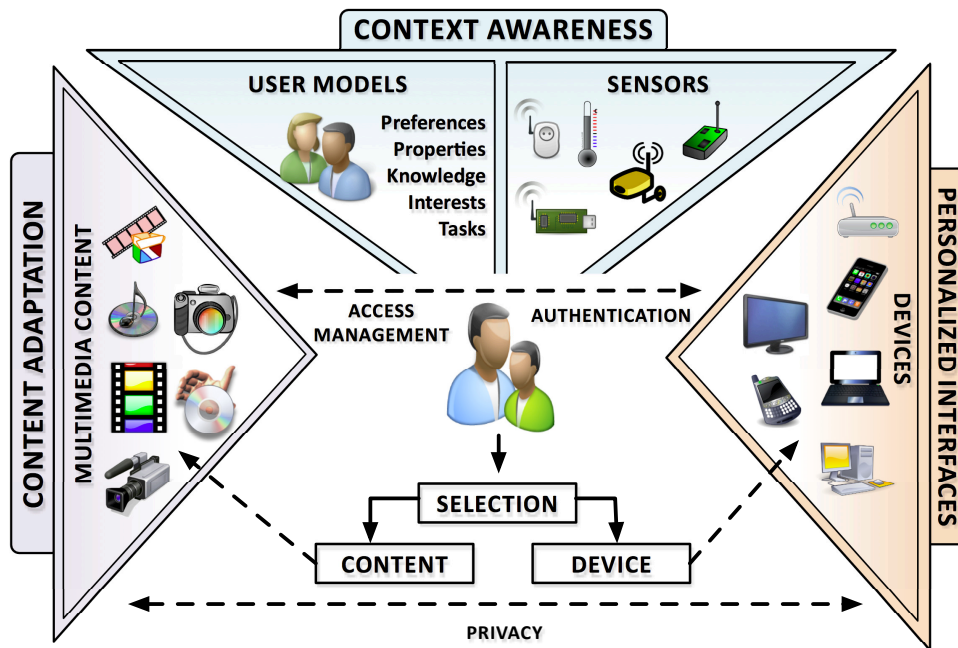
CONTEXT AWARENESS

USER MODELS

Preferences
Properties
Knowledge
Interests
Tasks

SENSORS

CONTENT ADAPTATION

MULTIMEDIA CONTENT

ACCESS MANAGEMENT

AUTHENTICATION

PERSONALIZED INTERFACES

DEVICES

SELECTION

CONTENT

DEVICE

PRIVACY